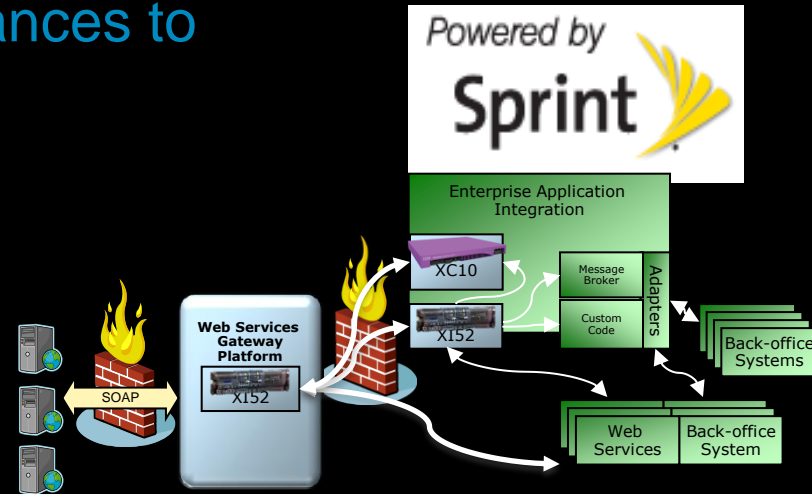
ances to

Powered by
Sprint

Enterprise Application Integration

XC10

XI52

Message Broker

Custom Code

Adapters

Back-office Systems

Web Services Gateway Platform

XI52

SOAP

Web Services

Back-office System